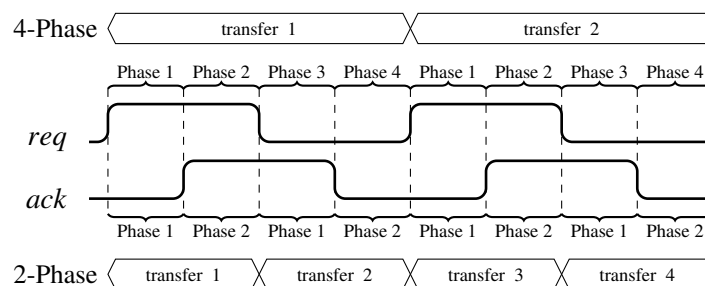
4-Phase transfer 1 transfer 2

Phase 1 Phase 2 Phase 3 Phase 4 Phase 1 Phase 2 Phase 3 Phase 4

req

ack

Phase 1 Phase 2 Phase 1 Phase 2 Phase 1 Phase 2 Phase 1 Phase 2

2-Phase transfer 1 transfer 2 transfer 3 transfer 4